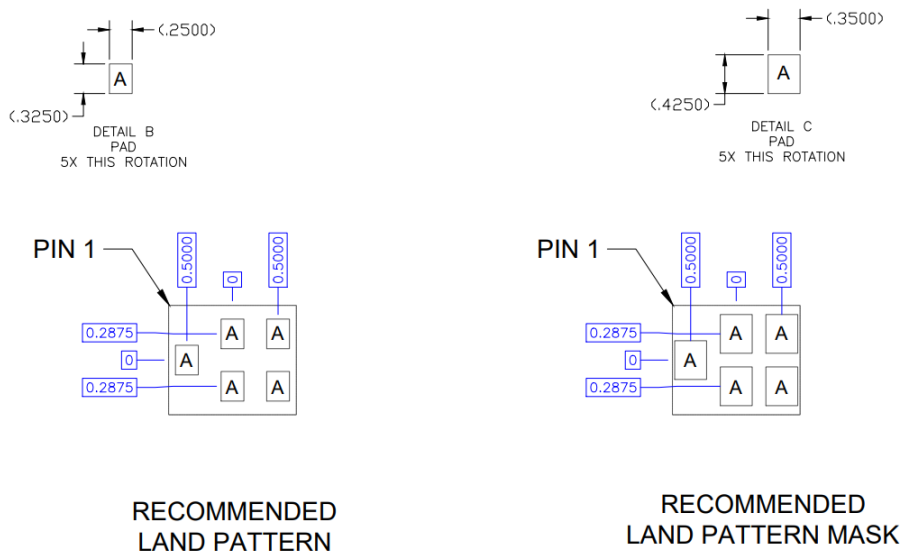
(.2500)

A

(.3250)

DETAIL B
PAD
5X THIS ROTATION

(.3500)

A

(.4250)

DETAIL C
PAD
5X THIS ROTATION

PIN 1

0.5000

0

0.5000

0.2875

A

A

0

A

0.2875

A

A

PIN 1

0.5000

0

0.5000

0.2875

A

A

0

A

0.2875

A

A

RECOMMENDED
LAND PATTERN

RECOMMENDED
LAND PATTERN MASK